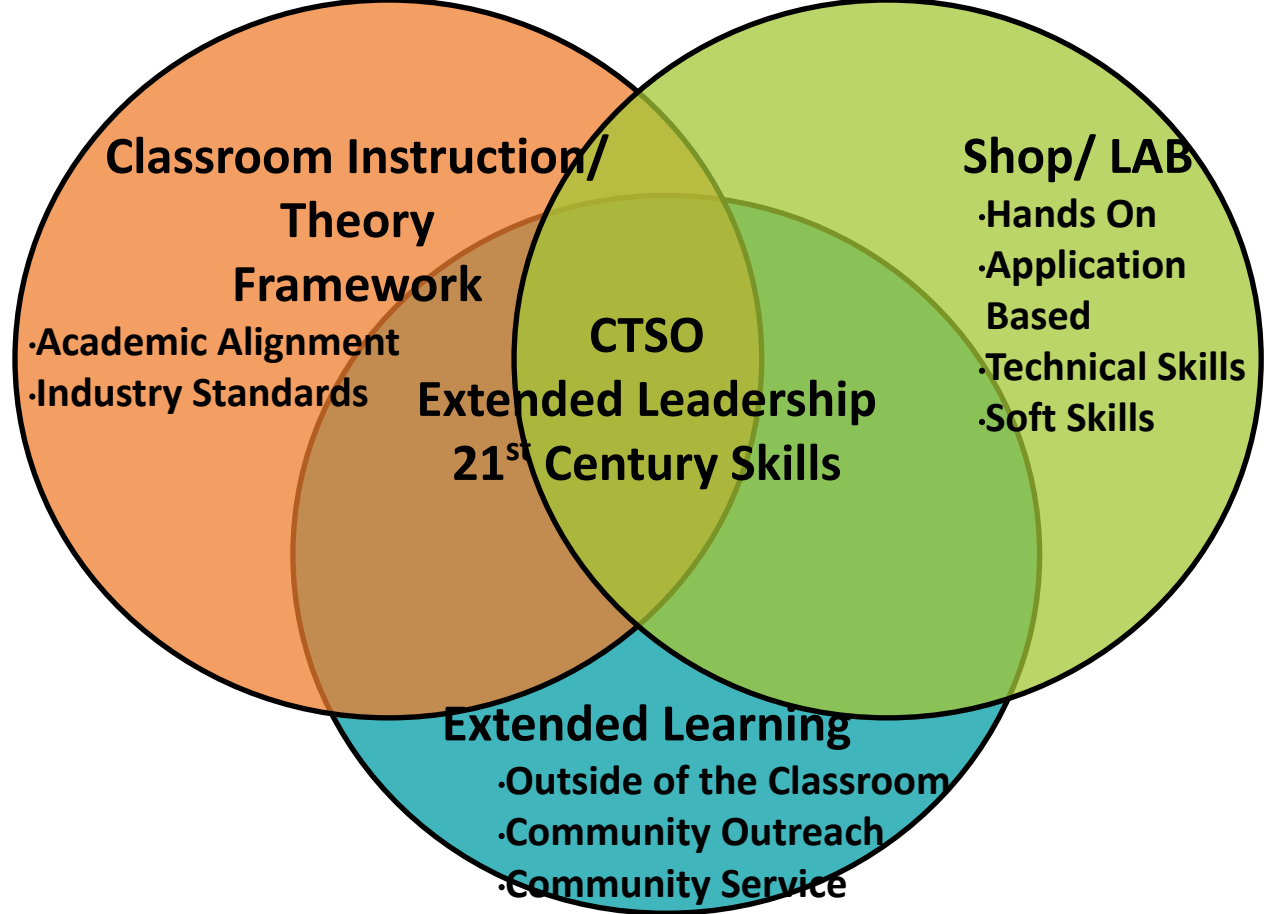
Classroom Instruction/ Theory Framework
·Academic Alignment
·Industry Standards

Shop/ LAB
·Hands On
·Application Based
·Technical Skills
·Soft Skills

CTSO
Extended Leadership
21$^{st}$ Century Skills

Extended Learning
·Outside of the Classroom
·Community Outreach
·Community Service